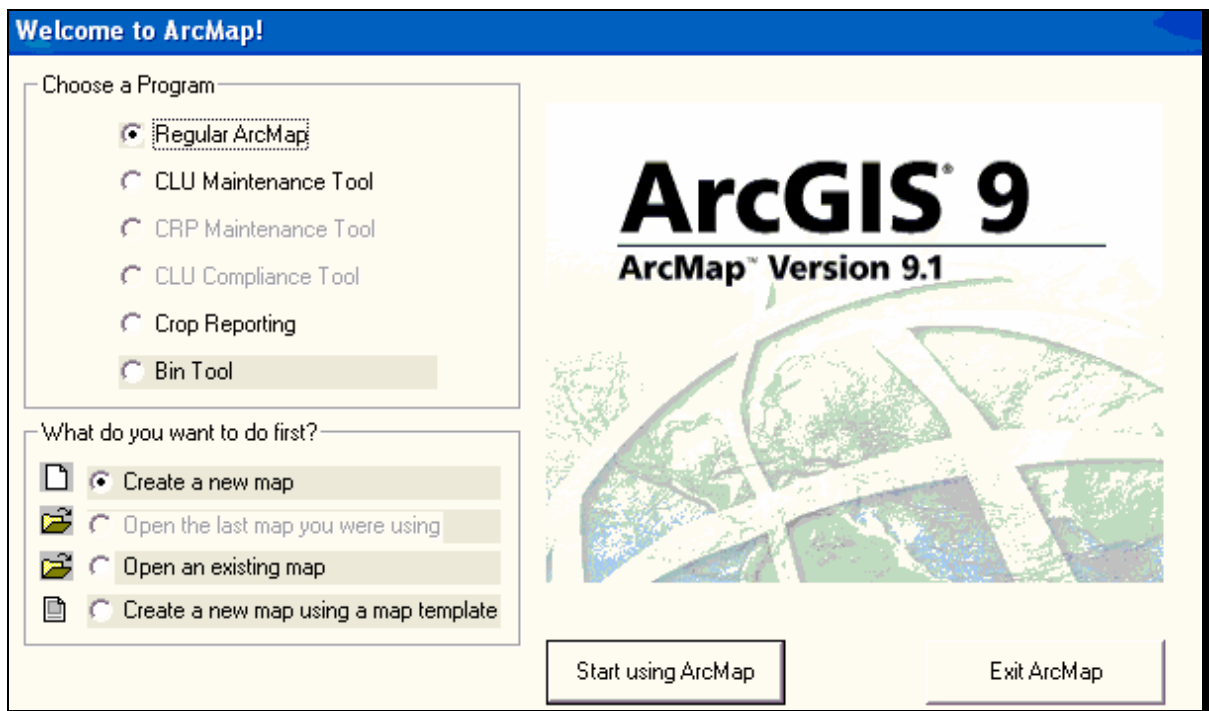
Welcome to ArcMap!

Choose a Program

Regular ArcMap

CLU Maintenance Tool

CRP Maintenance Tool

CLU Compliance Tool

Crop Reporting

Bin Tool

What do you want to do first?

Create a new map

Open the last map you were using

Open an existing map

Create a new map using a map template

ArcGIS® 9

ArcMap™ Version 9.1

Start using ArcMap

Exit ArcMap